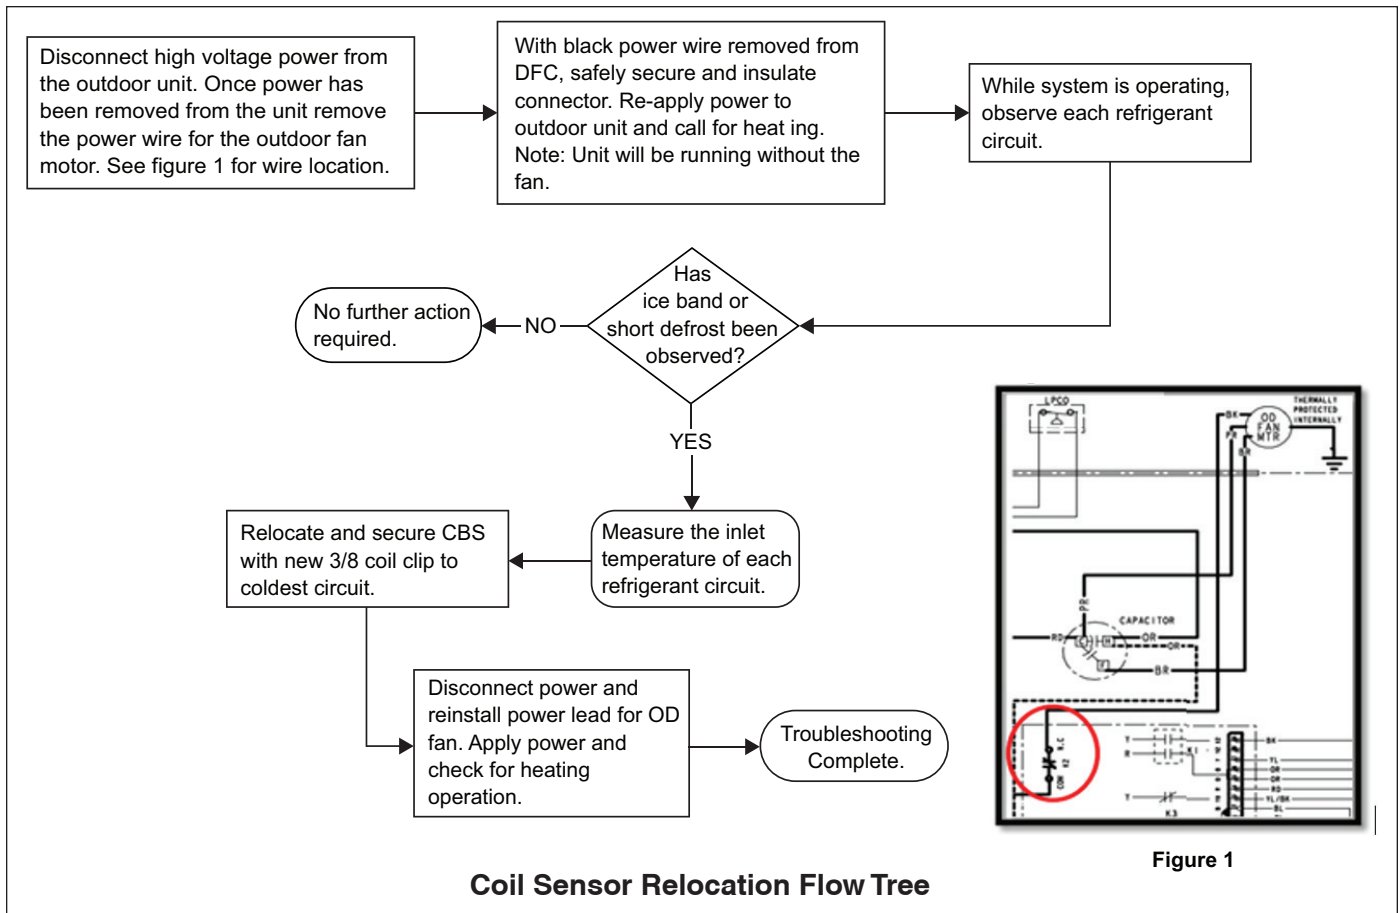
Disconnect high voltage power from the outdoor unit. Once power has been removed from the unit remove the power wire for the outdoor fan motor. See figure 1 for wire location.

With black power wire removed from DFC, safely secure and insulate connector. Re-apply power to outdoor unit and call for heat ing. Note: Unit will be running without the fan.

While system is operating, observe each refrigerant circuit.

Has ice band or short defrost been observed?

NO

No further action required.

YES

Measure the inlet temperature of each refrigerant circuit.

Relocate and secure CBS with new 3/8 coil clip to coldest circuit.

Disconnect power and reinstall power lead for OD fan. Apply power and check for heating operation.

Troubleshooting Complete.

LPCO

THERMALLY PROTECTED INTERNALLY

BK

PR

OD FAN MTR

BR

PR

CAPACITOR

RD

HE

OR

OR

F

BR

BK

YL

OR

OR

RD

YL/BK

BL

K3

Figure 1

Coil Sensor Relocation Flow Tree